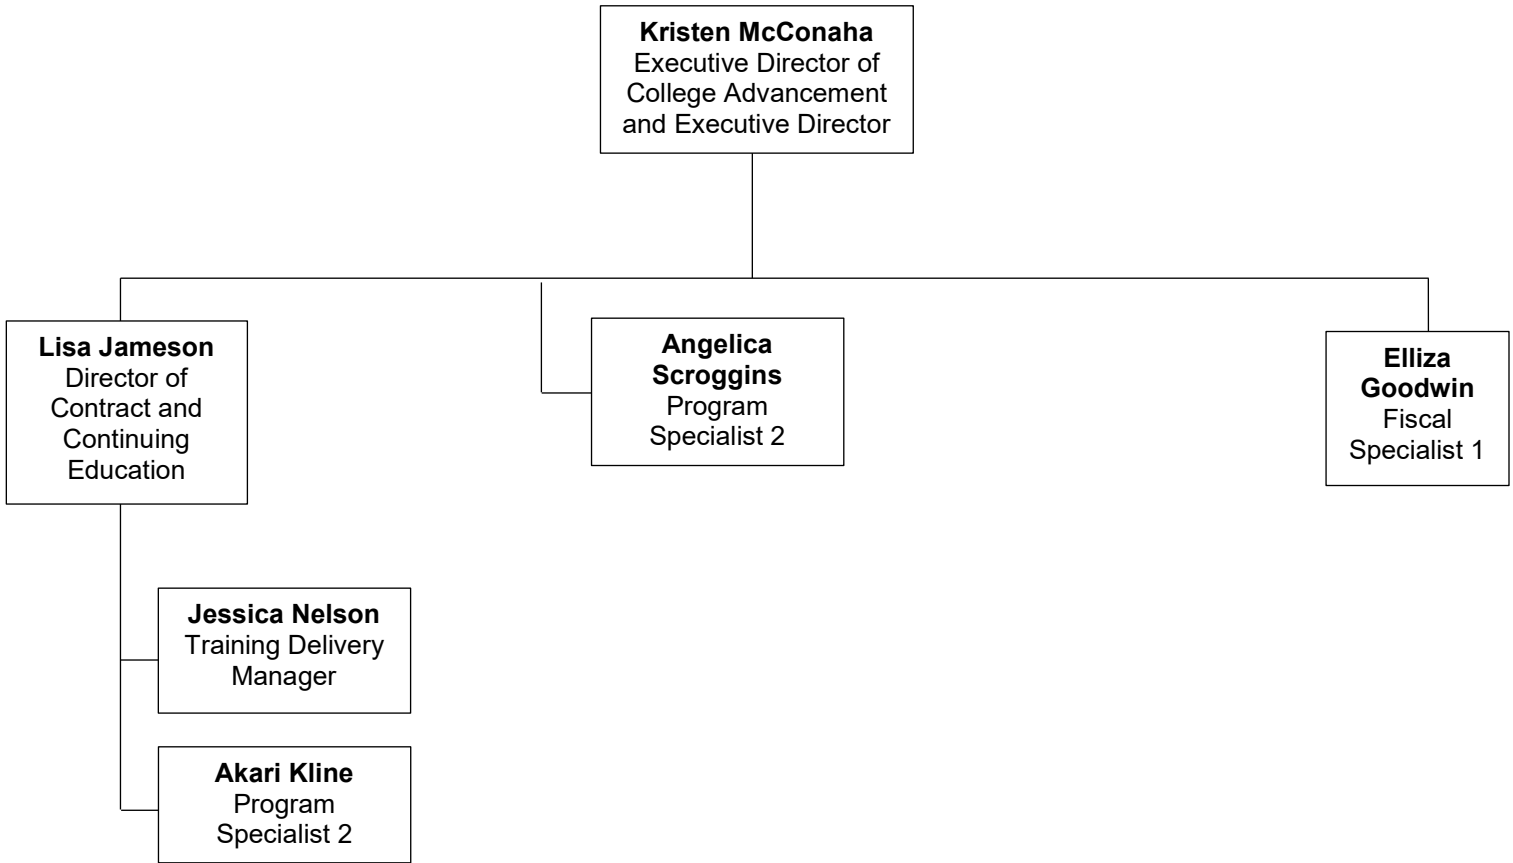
**Kristen McConaha**
Executive Director of College Advancement and Executive Director

**Lisa Jameson**
Director of Contract and Continuing Education

**Angelica Scroggins**
Program Specialist 2

**Elliza Goodwin**
Fiscal Specialist 1

**Jessica Nelson**
Training Delivery Manager

**Akari Kline**
Program Specialist 2